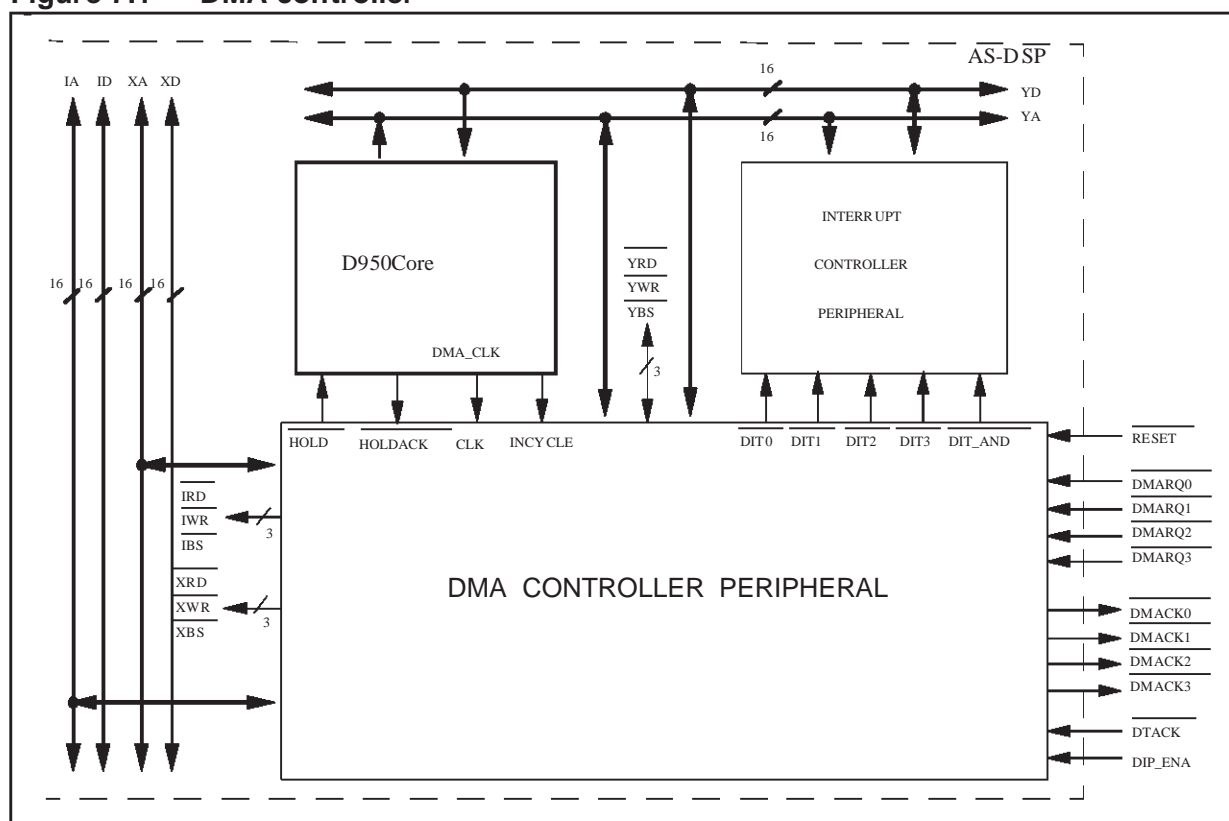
Figure 7.1 DMA controller

AS-D$\overline{SP}$

IA ID XA XD

16 16 16 16

YD
YA
16
16

D950Core

DMA_CLK

$\overline{YRD}$
$\overline{YWR}$
$\overline{YBS}$

3

INTERR UPT
CONTROLLER
PERIPHERAL

$\overline{HOLD}$ $\overline{HOLDACK}$ CLK $\overline{INCY CLE}$

$\overline{DIT0}$ $\overline{DIT1}$ $\overline{DIT2}$ $\overline{DIT3}$ $\overline{DIT\_AND}$

$\overline{RESET}$

$\overline{IRD}$
$\overline{IWR}$
$\overline{IBS}$
3

$\overline{XRD}$
$\overline{XWR}$
$\overline{XBS}$
3

DMA CONTROLLER PERIPHERAL

$\overline{DMARQ0}$
$\overline{DMARQ1}$
$\overline{DMARQ2}$
$\overline{DMARQ3}$

$\overline{DMACK0}$
$\overline{DMACK1}$
$\overline{DMACK2}$
$\overline{DMACK3}$

$\overline{DTACK}$
DIP_ENA